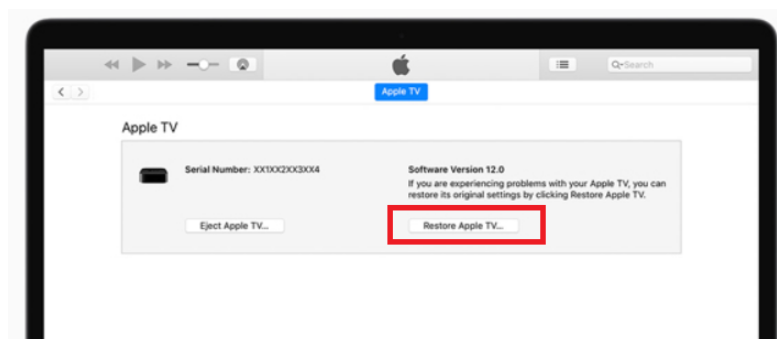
Search

Apple TV

Apple TV

Serial Number: XX1XX2XX3XX4

Software Version 12.0

If you are experiencing problems with your Apple TV, you can restore its original settings by clicking Restore Apple TV.

Eject Apple TV...

Restore Apple TV...